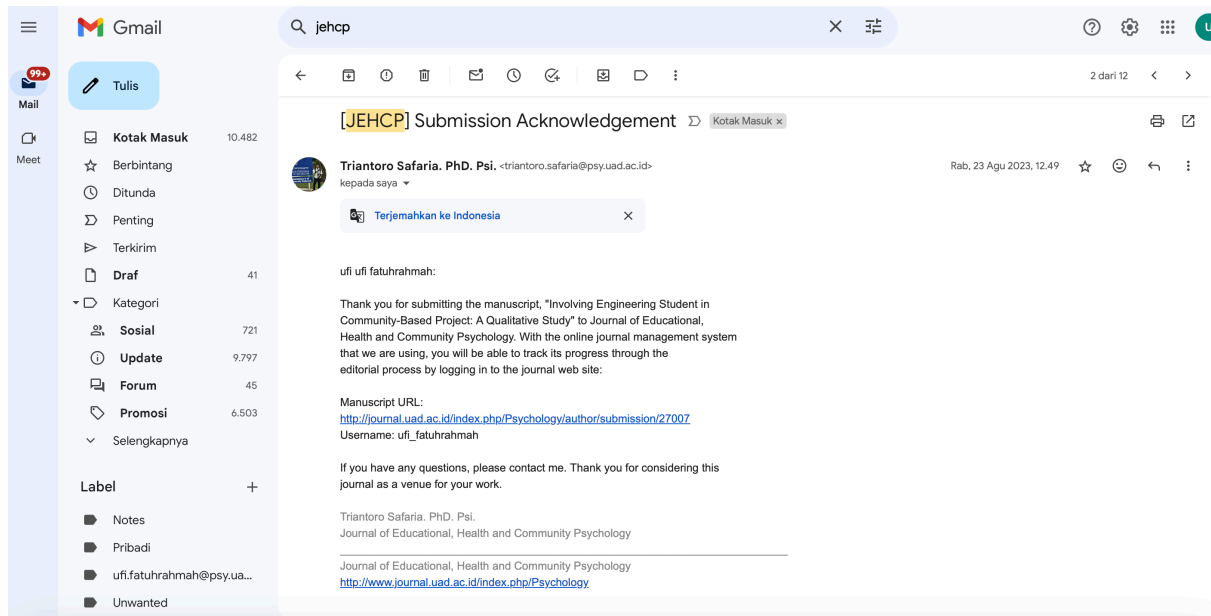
Gmail

jehcp

99+
Mail

Meet

Tulis

Kotak Masuk 10.482
Berbintang
Ditunda
Penting
Terkirim
Draf 41
Kategori
Sosial 721
Update 9.797
Forum 45
Promosi 6.503
Selengkapnya

Label +
Notes
Pribadi
ufi.fatuhrahmah@psy.ua...
Unwanted

2 dari 12

[JEHCP] Submission Acknowledgement Kotak Masuk ×

Triantoro Safaria. PhD. Psi. <triantoro.safaria@psy.uad.ac.id>
kepada saya
Rab, 23 Agu 2023, 12.49

Terjemahkan ke Indonesia

ufi ufi fatuhrahmah:

Thank you for submitting the manuscript, "Involving Engineering Student in Community-Based Project: A Qualitative Study" to Journal of Educational, Health and Community Psychology. With the online journal management system that we are using, you will be able to track its progress through the editorial process by logging in to the journal web site:

Manuscript URL:
http://journal.uad.ac.id/index.php/Psychology/author/submission/27007
Username: ufi_fatuhrahmah

If you have any questions, please contact me. Thank you for considering this journal as a venue for your work.

Triantoro Safaria. PhD. Psi.
Journal of Educational, Health and Community Psychology

Journal of Educational, Health and Community Psychology
http://www.journal.uad.ac.id/index.php/Psychology